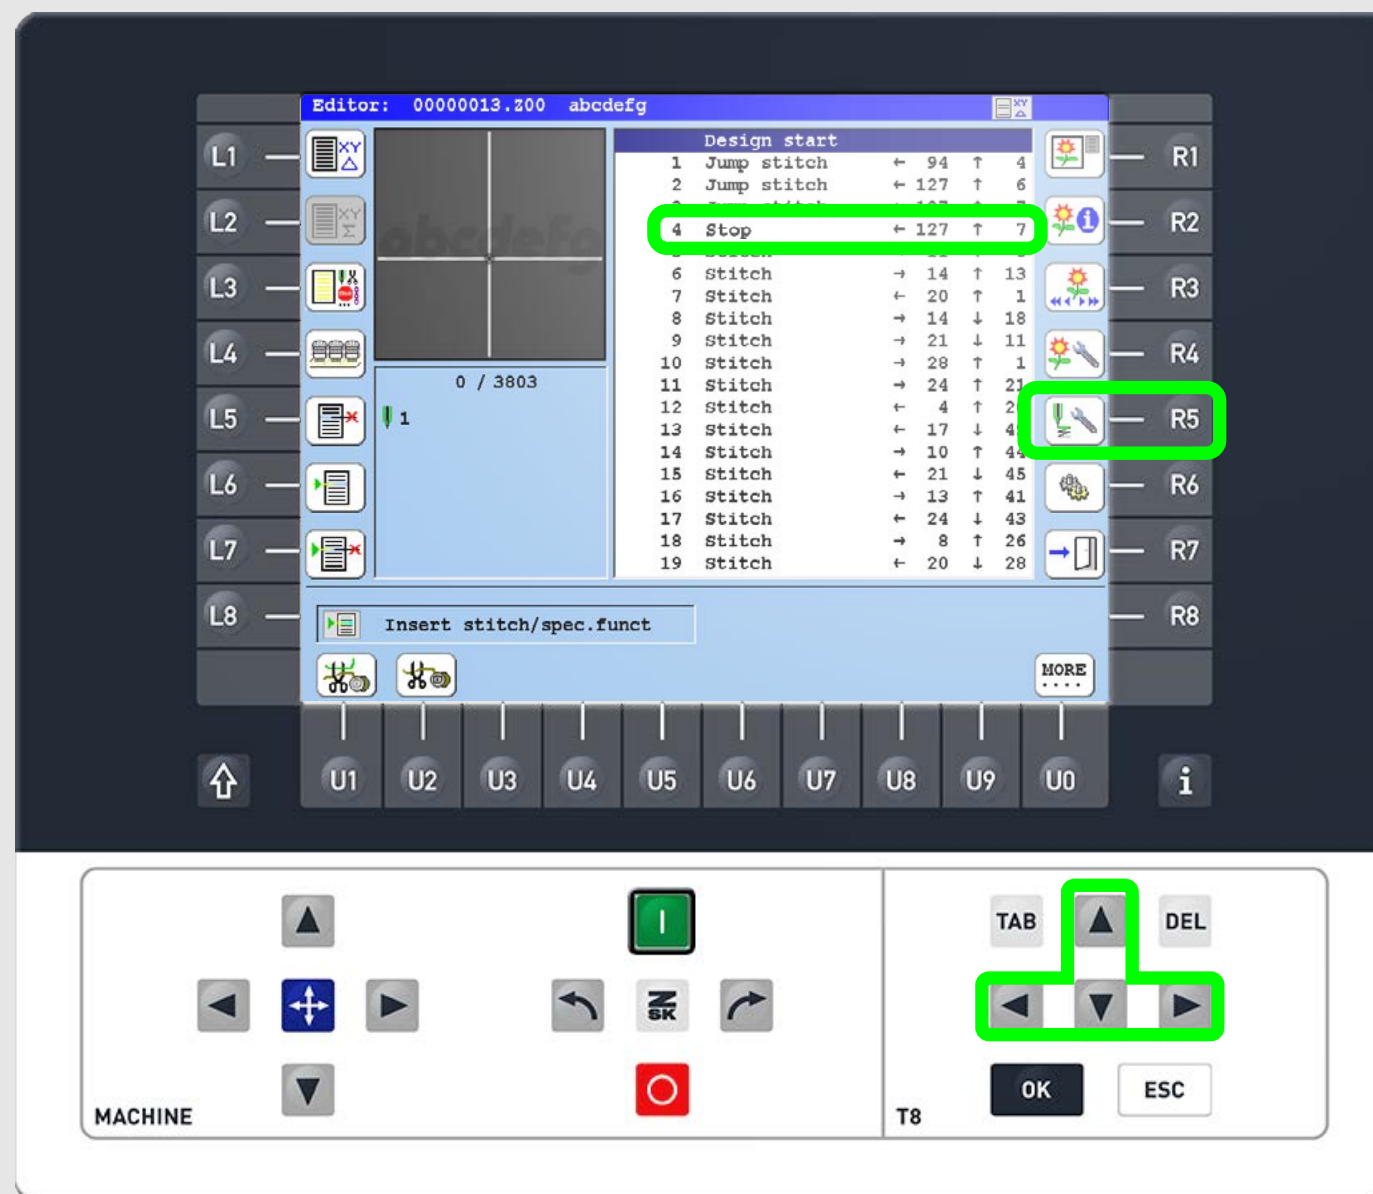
Editor: 00000013.Z00 abcdefg

L1
L2
L3
L4
L5
L6
L7
L8

0 / 3803
1

Design start

| | | | | | |
|---|---|---|---|---|---|
| 1 | Jump stitch | ← | 94 | ↑ | 4 |
| 2 | Jump stitch | ← | 127 | ↑ | 6 |
| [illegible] | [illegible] | | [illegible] | | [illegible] |
| 4 | Stop | ← | 127 | ↑ | 7 |
| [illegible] | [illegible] | | | | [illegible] |
| 6 | Stitch | → | 14 | ↑ | 13 |
| 7 | Stitch | ← | 20 | ↑ | 1 |
| 8 | Stitch | → | 14 | ↓ | 18 |
| 9 | Stitch | → | 21 | ↓ | 11 |
| 10 | Stitch | → | 28 | ↑ | 1 |
| 11 | Stitch | → | 24 | ↑ | 21 |
| 12 | Stitch | ← | 4 | ↑ | 2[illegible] |
| 13 | Stitch | ← | 17 | ↓ | 4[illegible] |
| 14 | Stitch | → | 10 | ↑ | 44 |
| 15 | Stitch | ← | 21 | ↓ | 45 |
| 16 | Stitch | → | 13 | ↑ | 41 |
| 17 | Stitch | ← | 24 | ↓ | 43 |
| 18 | Stitch | → | 8 | ↑ | 26 |
| 19 | Stitch | ← | 20 | ↓ | 28 |

R1
R2
R3
R4
R5
R6
R7
R8

Insert stitch/spec.funct

MORE

U1 U2 U3 U4 U5 U6 U7 U8 U9 U0

i

MACHINE

SK

TAB DEL

OK ESC

T8